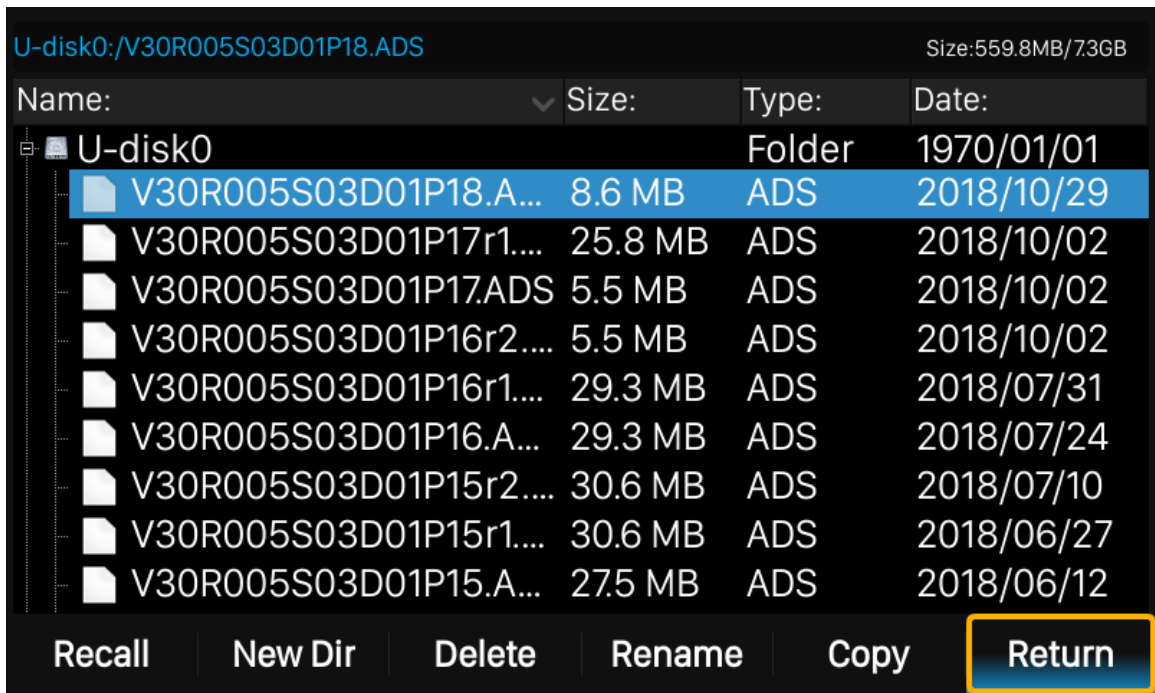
U-disk0:/V30R005S03D01P18.ADS

Size:559.8MB/7.3GB

| Name: | Size: | Type: | Date: |
|---|---|---|---|
| U-disk0 | | Folder | 1970/01/01 |
| V30R005S03D01P18.A... | 8.6 MB | ADS | 2018/10/29 |
| V30R005S03D01P17r1.... | 25.8 MB | ADS | 2018/10/02 |
| V30R005S03D01P17.ADS | 5.5 MB | ADS | 2018/10/02 |
| V30R005S03D01P16r2.... | 5.5 MB | ADS | 2018/10/02 |
| V30R005S03D01P16r1.... | 29.3 MB | ADS | 2018/07/31 |
| V30R005S03D01P16.A... | 29.3 MB | ADS | 2018/07/24 |
| V30R005S03D01P15r2.... | 30.6 MB | ADS | 2018/07/10 |
| V30R005S03D01P15r1.... | 30.6 MB | ADS | 2018/06/27 |
| V30R005S03D01P15.A... | 27.5 MB | ADS | 2018/06/12 |

Recall New Dir Delete Rename Copy Return